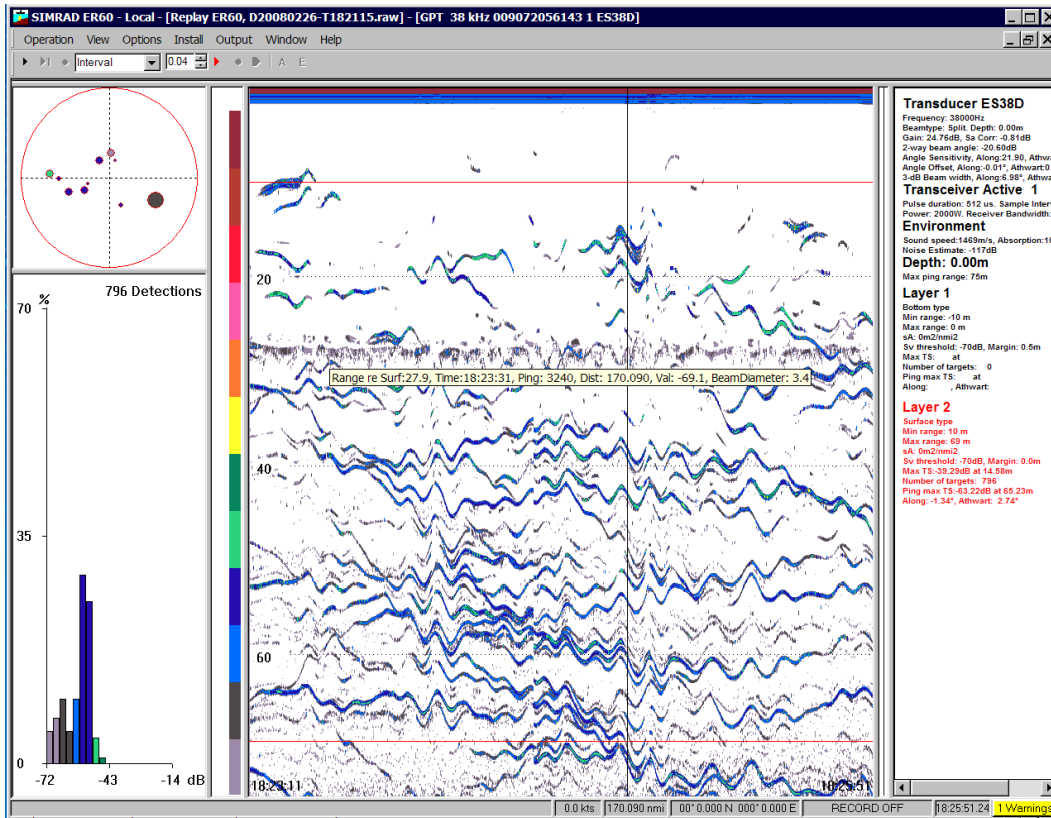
SIMRAD ER60 - Local - [Replay ER60, D20080226-T182115.raw] - [GPT 38 kHz 009072056143 1 ES38D]

Operation View Options Install Output Window Help

Interval 0.04

796 Detections

%

70

35

0

-72 -43 -14 dB

20

40

60

Range re Surf:27.9, Time:18:23:31, Ping: 3240, Dist: 170.090, Val: -69.1, BeamDiameter: 3.4

18:23:11

18:25:51

Transducer ES38D

Frequency: 38000Hz
Beamtype: Split. Depth: 0.00m
Gain: 24.76dB, Sa Corr: -0.81dB
2-way beam angle: -20.60dB
Angle Sensitivity, Along:21.90, Athwa
Angle Offset, Along:-0.01°, Athwart:0
3-dB Beam width, Along:6.98°, Athwa

Transceiver Active 1

Pulse duration: 512 us. Sample Interv
Power: 2000W. Receiver Bandwidth:

Environment

Sound speed:1469m/s, Absorption:10
Noise Estimate: -117dB

Depth: 0.00m

Max ping range: 75m

Layer 1

Bottom type
Min range: -10 m
Max range: 0 m
sA: 0m2/nmi2
Sv threshold: -70dB, Margin: 0.5m
Max TS: at
Number of targets: 0
Ping max TS: at
Along: , Athwart:

Layer 2

Surface type
Min range: 10 m
Max range: 69 m
sA: 0m2/nmi2
Sv threshold: -70dB, Margin: 0.0m
Max TS:-39.29dB at 14.58m
Number of targets: 796
Ping max TS:-63.22dB at 65.23m
Along: -1.34°, Athwart: 2.74°

0.0 kts | 170.090 nmi | 00° 0.000 N 000° 0.000 E | RECORD OFF | 18:25:51.24 | 1 Warnings